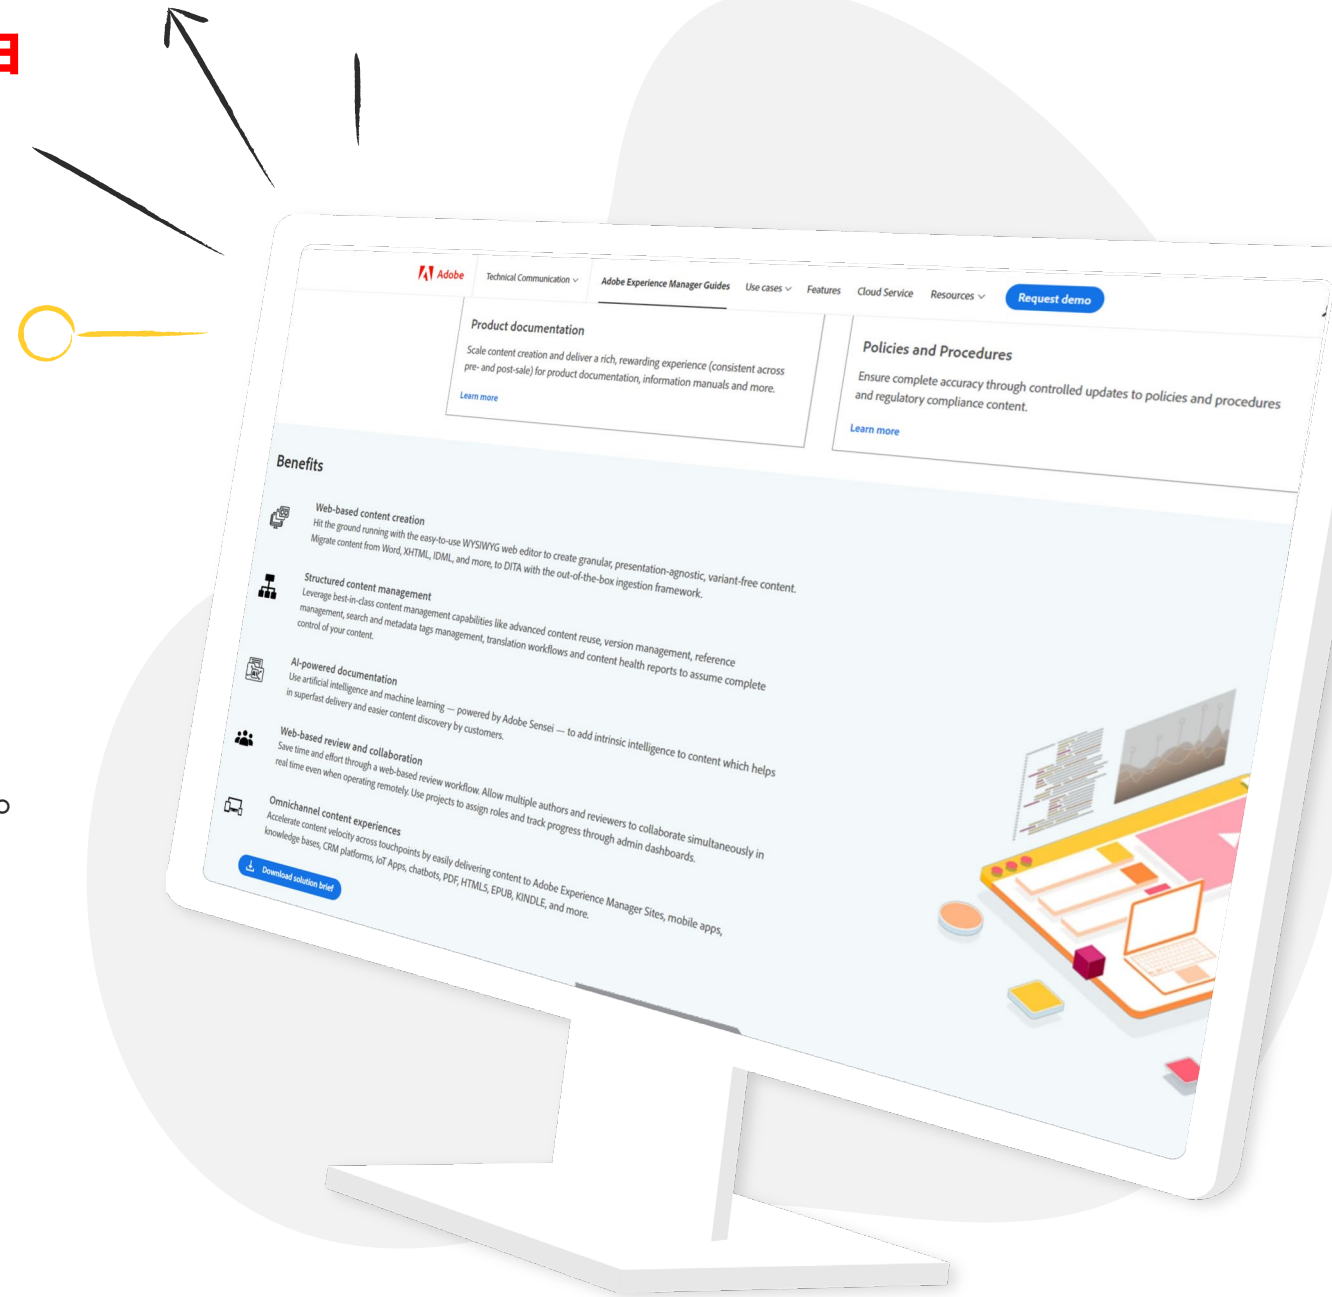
Adobe Technical Communication Adobe Experience Manager Guides Use cases Features Cloud Service Resources Request demo

Product documentation

Scale content creation and deliver a rich, rewarding experience (consistent across pre- and post-sale) for product documentation, information manuals and more.

Learn more

Policies and Procedures

Ensure complete accuracy through controlled updates to policies and procedures and regulatory compliance content.

Learn more

Benefits

Web-based content creation
Hit the ground running with the easy-to-use WYSIWYG web editor to create granular, presentation-agnostic, variant-free content. Migrate content from Word, XHTML, IDML, and more, to DITA with the out-of-the-box ingestion framework.

Structured content management
Leverage best-in-class content management capabilities like advanced content reuse, version management, reference management, search and metadata tags management, translation workflows and content health reports to assume complete control of your content.

AI-powered documentation
Use artificial intelligence and machine learning — powered by Adobe Sensei — to add intrinsic intelligence to content which helps in superfast delivery and easier content discovery by customers.

Web-based review and collaboration
Save time and effort through a web-based review workflow. Allow multiple authors and reviewers to collaborate simultaneously in real time even when operating remotely. Use projects to assign roles and track progress through admin dashboards.

Omnichannel content experiences
Accelerate content velocity across touchpoints by easily delivering content to Adobe Experience Manager Sites, mobile apps, knowledge bases, CRM platforms, IoT Apps, chatbots, PDF, HTML5, EPUB, KINDLE, and more.

Download solution brief